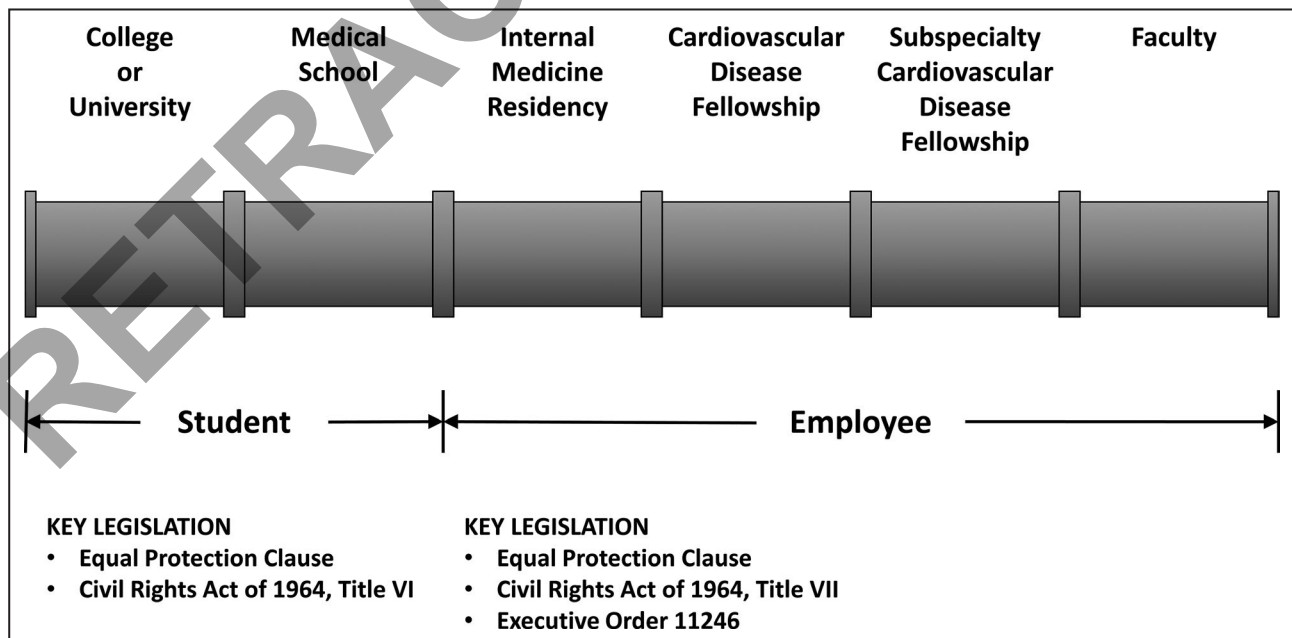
RETRACTED

College or University

Medical School

Internal Medicine Residency

Cardiovascular Disease Fellowship

Subspecialty Cardiovascular Disease Fellowship

Faculty

Student

Employee

KEY LEGISLATION
• Equal Protection Clause
• Civil Rights Act of 1964, Title VI

KEY LEGISLATION
• Equal Protection Clause
• Civil Rights Act of 1964, Title VII
• Executive Order 11246